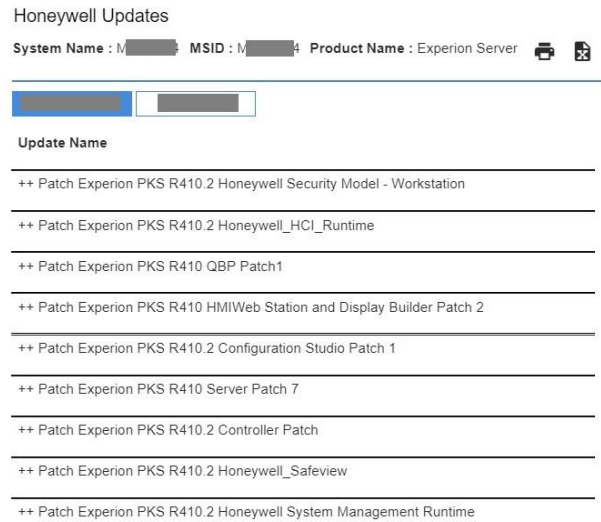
Honeywell Updates

System Name : M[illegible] MSID : M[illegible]4 Product Name : Experion Server

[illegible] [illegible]

Update Name

++ Patch Experion PKS R410.2 Honeywell Security Model - Workstation

++ Patch Experion PKS R410.2 Honeywell_HCI_Runtime

++ Patch Experion PKS R410 QBP Patch1

++ Patch Experion PKS R410 HMIWeb Station and Display Builder Patch 2

++ Patch Experion PKS R410.2 Configuration Studio Patch 1

++ Patch Experion PKS R410 Server Patch 7

++ Patch Experion PKS R410.2 Controller Patch

++ Patch Experion PKS R410.2 Honeywell_Safeview

++ Patch Experion PKS R410.2 Honeywell System Management Runtime